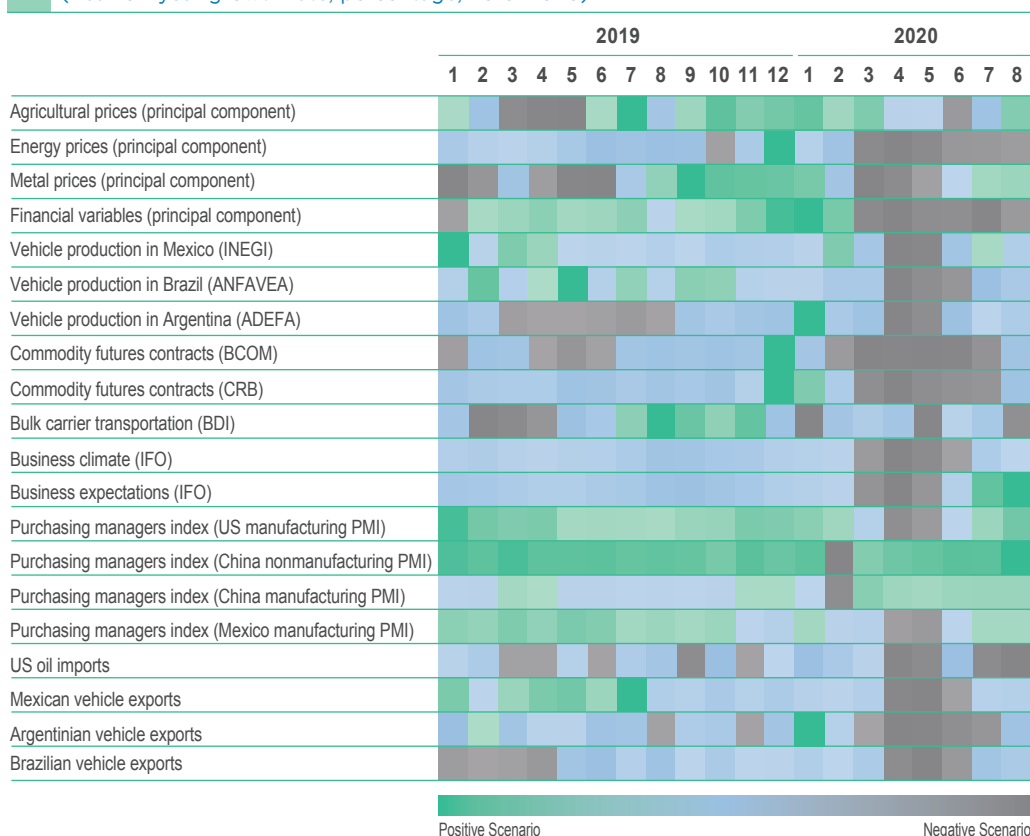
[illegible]

| | 2019 | | | | | | | | | | | | 2020 | | | | | | | |
|---|---|---|---|---|---|---|---|---|---|---|---|---|---|---|---|---|---|---|---|---|
| | 1 | 2 | 3 | 4 | 5 | 6 | 7 | 8 | 9 | 10 | 11 | 12 | 1 | 2 | 3 | 4 | 5 | 6 | 7 | 8 |
| Agricultural prices (principal component) | | | | | | | | | | | | | | | | | | | | |
| Energy prices (principal component) | | | | | | | | | | | | | | | | | | | | |
| Metal prices (principal component) | | | | | | | | | | | | | | | | | | | | |
| Financial variables (principal component) | | | | | | | | | | | | | | | | | | | | |
| Vehicle production in Mexico (INEGI) | | | | | | | | | | | | | | | | | | | | |
| Vehicle production in Brazil (ANFAVEA) | | | | | | | | | | | | | | | | | | | | |
| Vehicle production in Argentina (ADEFA) | | | | | | | | | | | | | | | | | | | | |
| Commodity futures contracts (BCOM) | | | | | | | | | | | | | | | | | | | | |
| Commodity futures contracts (CRB) | | | | | | | | | | | | | | | | | | | | |
| Bulk carrier transportation (BDI) | | | | | | | | | | | | | | | | | | | | |
| Business climate (IFO) | | | | | | | | | | | | | | | | | | | | |
| Business expectations (IFO) | | | | | | | | | | | | | | | | | | | | |
| Purchasing managers index (US manufacturing PMI) | | | | | | | | | | | | | | | | | | | | |
| Purchasing managers index (China nonmanufacturing PMI) | | | | | | | | | | | | | | | | | | | | |
| Purchasing managers index (China manufacturing PMI) | | | | | | | | | | | | | | | | | | | | |
| Purchasing managers index (Mexico manufacturing PMI) | | | | | | | | | | | | | | | | | | | | |
| US oil imports | | | | | | | | | | | | | | | | | | | | |
| Mexican vehicle exports | | | | | | | | | | | | | | | | | | | | |
| Argentinian vehicle exports | | | | | | | | | | | | | | | | | | | | |
| Brazilian vehicle exports | | | | | | | | | | | | | | | | | | | | |

Positive Scenario

Negative Scenario